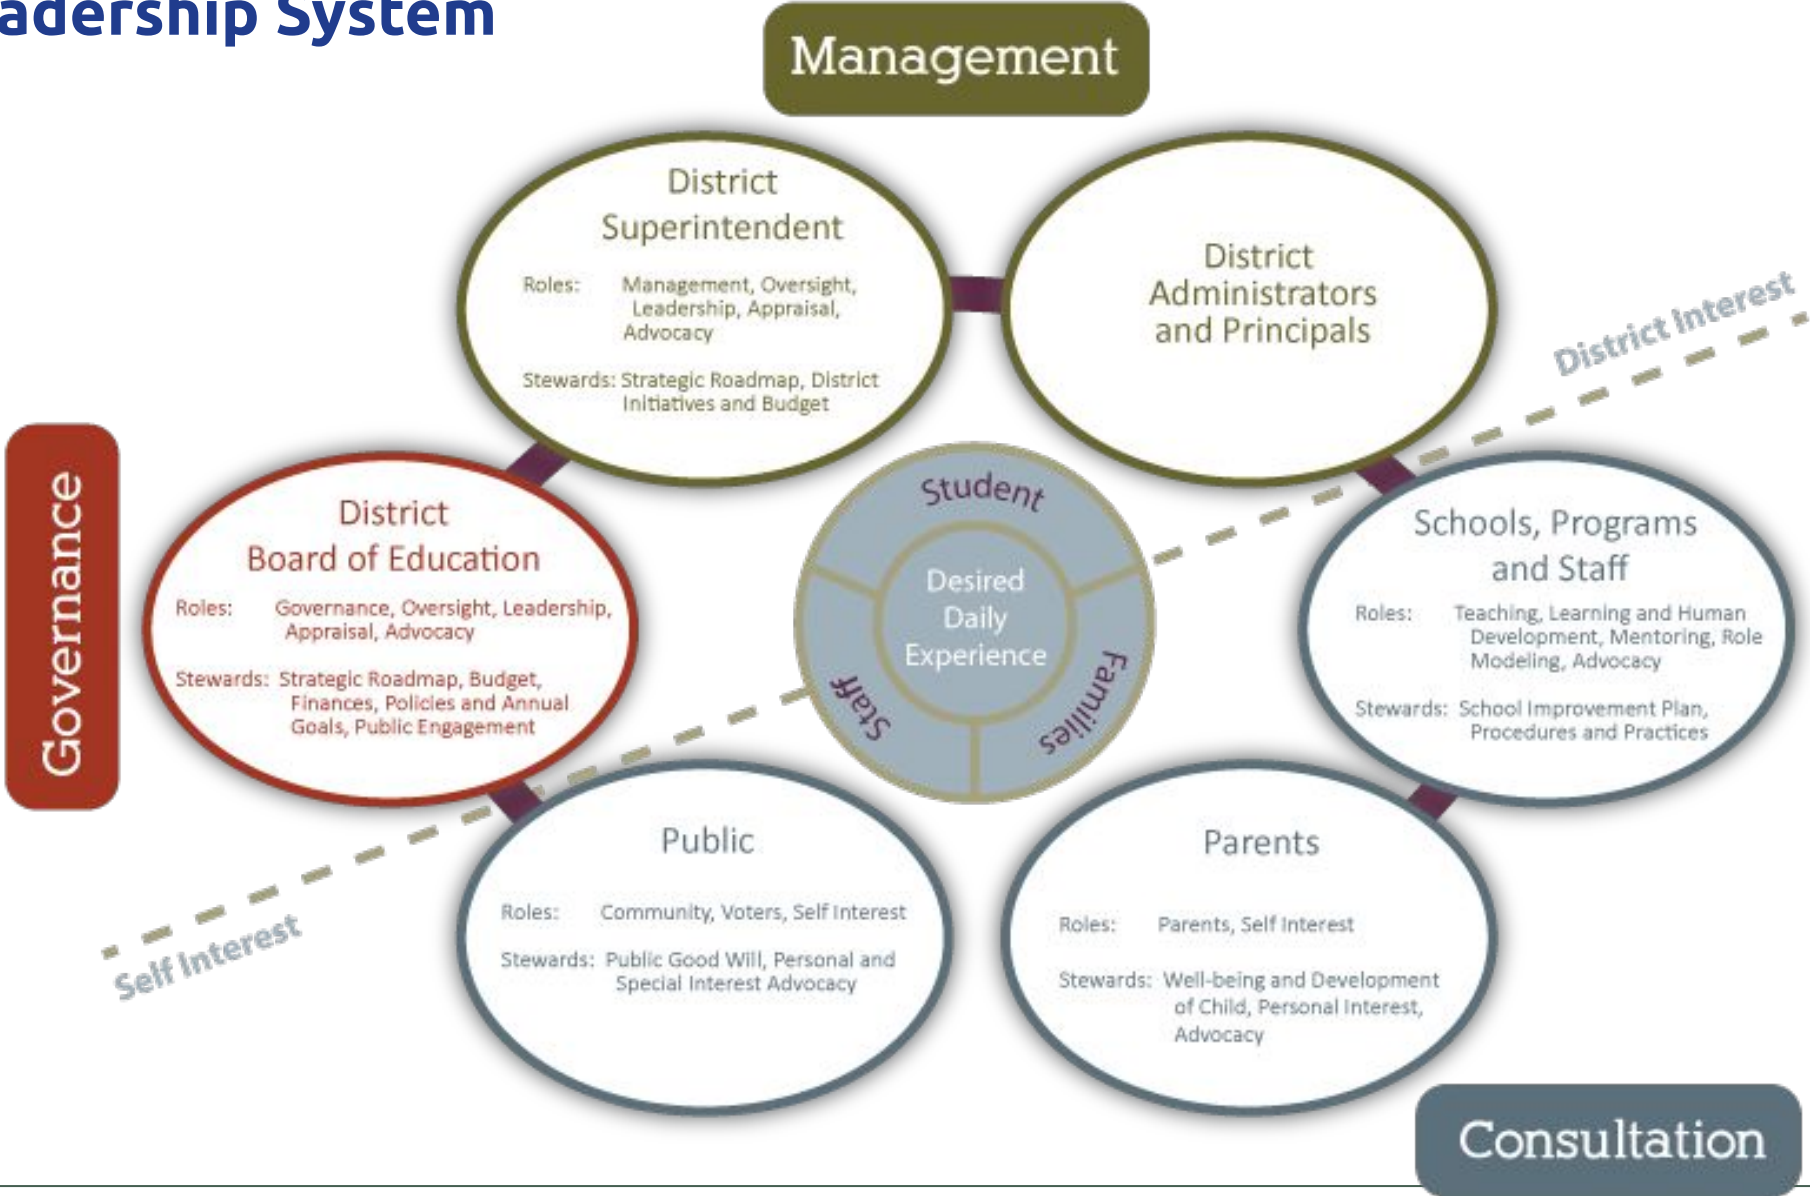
adership System

Management

Governance

District Superintendent

Roles: Management, Oversight, Leadership, Appraisal, Advocacy

Stewards: Strategic Roadmap, District Initiatives and Budget

District Administrators and Principals

District Interest

District Board of Education

Roles: Governance, Oversight, Leadership, Appraisal, Advocacy

Stewards: Strategic Roadmap, Budget, Finances, Policies and Annual Goals, Public Engagement

Student

Desired Daily Experience

Staff

Families

Schools, Programs and Staff

Roles: Teaching, Learning and Human Development, Mentoring, Role Modeling, Advocacy

Stewards: School Improvement Plan, Procedures and Practices

Public

Roles: Community, Voters, Self Interest

Stewards: Public Good Will, Personal and Special Interest Advocacy

Parents

Roles: Parents, Self Interest

Stewards: Well-being and Development of Child, Personal Interest, Advocacy

Self Interest

Consultation